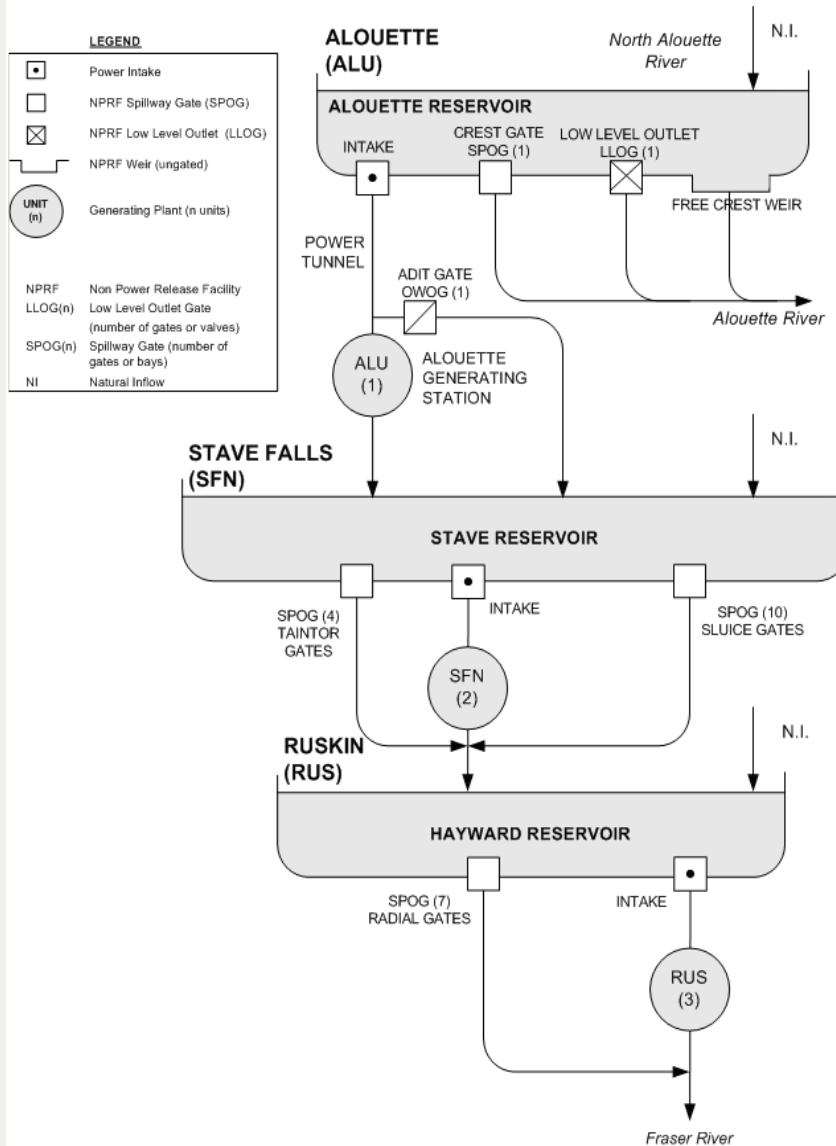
LEGEND

Power Intake

NPRF Spillway Gate (SPOG)

NPRF Low Level Outlet (LLOG)

NPRF Weir (ungated)

UNIT (n) Generating Plant (n units)

NPRF Non Power Release Facility
LLOG(n) Low Level Outlet Gate (number of gates or valves)
SPOG(n) Spillway Gate (number of gates or bays)
NI Natural Inflow

ALOUETTE (ALU)

North Alouette River

N.I.

ALOUETTE RESERVOIR

INTAKE

CREST GATE SPOG (1)

LOW LEVEL OUTLET LLOG (1)

FREE CREST WEIR

POWER TUNNEL

ADIT GATE OWOG (1)

Alouette River

ALU (1)

ALOUETTE GENERATING STATION

STAVE FALLS (SFN)

N.I.

STAVE RESERVOIR

SPOG (4) TAINTOR GATES

INTAKE

SPOG (10) SLUICE GATES

SFN (2)

RUSKIN (RUS)

N.I.

HAYWARD RESERVOIR

SPOG (7) RADIAL GATES

INTAKE

RUS (3)

Fraser River